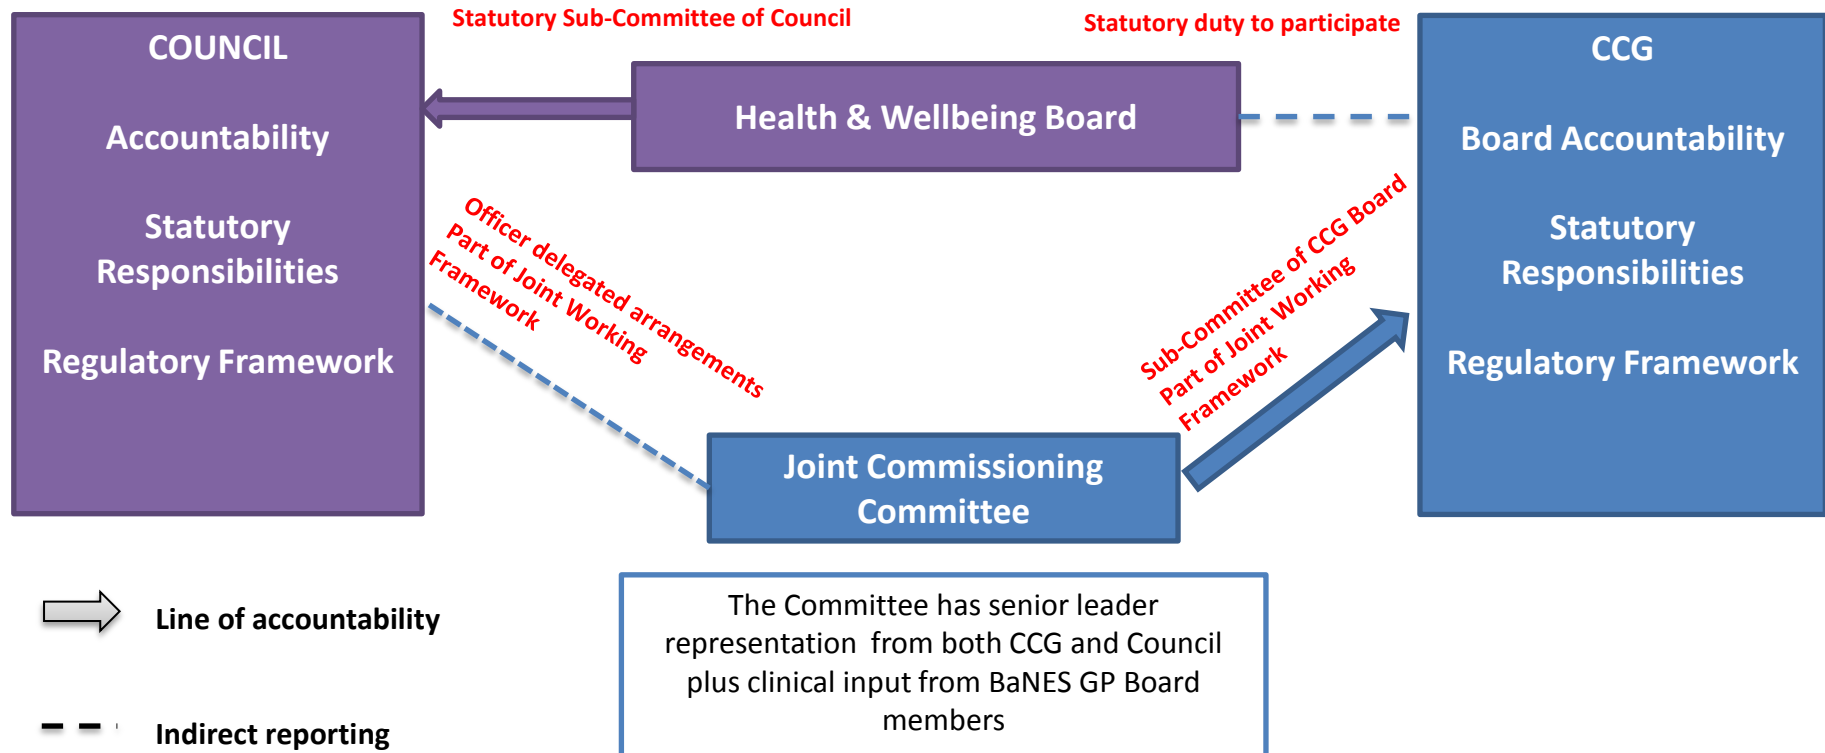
COUNCIL

Accountability

Statutory Responsibilities

Regulatory Framework

Statutory Sub-Committee of Council

Health & Wellbeing Board

Statutory duty to participate

CCG

Board Accountability

Statutory Responsibilities

Regulatory Framework

Officer delegated arrangements
Part of Joint Working Framework

Sub-Committee of CCG Board
Part of Joint Working Framework

Joint Commissioning Committee

Line of accountability

Indirect reporting

The Committee has senior leader representation from both CCG and Council plus clinical input from BaNES GP Board members